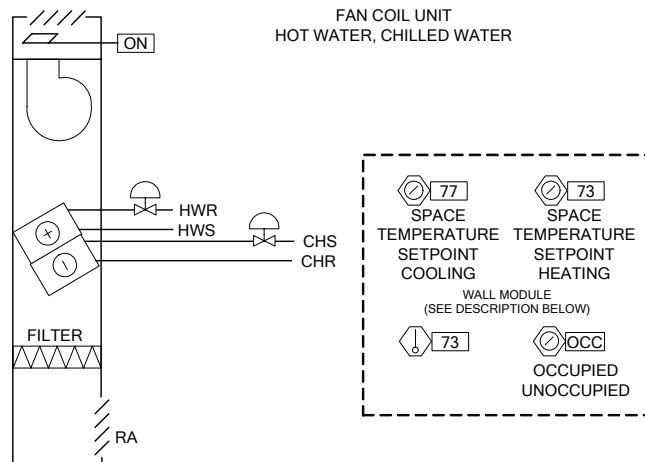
FAN COIL UNIT
HOT WATER, CHILLED WATER

ON

HWR
HWS
CHS
CHR

FILTER

RA

77
SPACE TEMPERATURE SETPOINT COOLING

73
SPACE TEMPERATURE SETPOINT HEATING

WALL MODULE
(SEE DESCRIPTION BELOW)

73

OCC
OCCUPIED
UNOCCUPIED